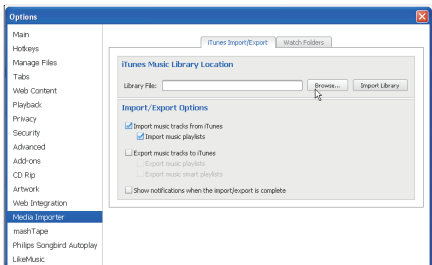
Options

Main
Hotkeys
Manage Files
Tabs
Web Content
Playback
Privacy
Security
Advanced
Add-ons
CD Rip
Artwork
Web Integration
Media Importer
mashTape
Philips Songbird Autoplay
LikeMusic

iTunes Import/Export | Watch Folders

iTunes Music Library Location

Library File: Browse... Import Library

Import/Export Options

Import music tracks from iTunes
Import music playlists

Export music tracks to iTunes
Export music playlists
Export music smart playlists

Show notifications when the import/export is complete